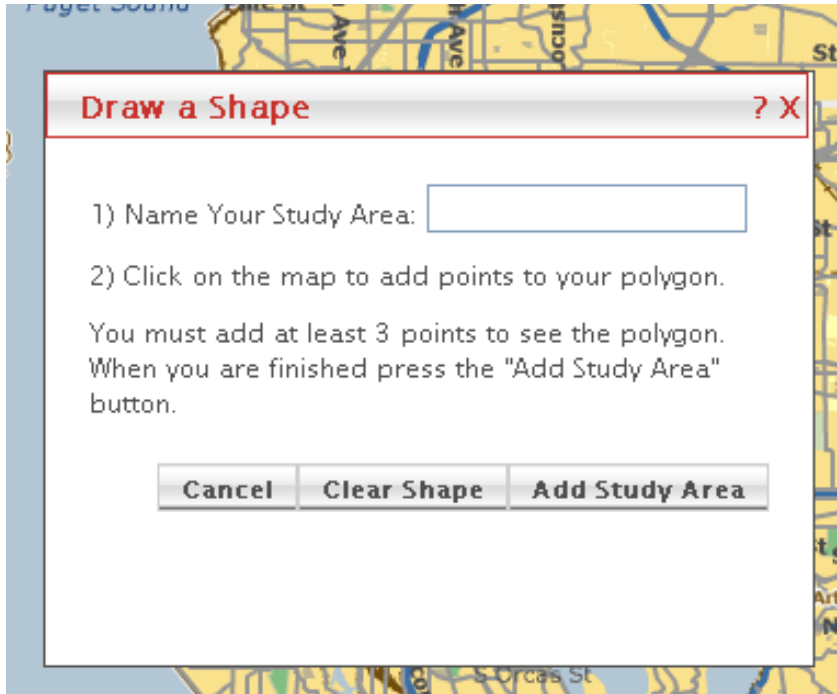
Puget Sound

Ave

Ave

St

St

Draw a Shape

? X

1) Name Your Study Area:

2) Click on the map to add points to your polygon.

You must add at least 3 points to see the polygon. When you are finished press the "Add Study Area" button.

Cancel

Clear Shape

Add Study Area

S Orcas St